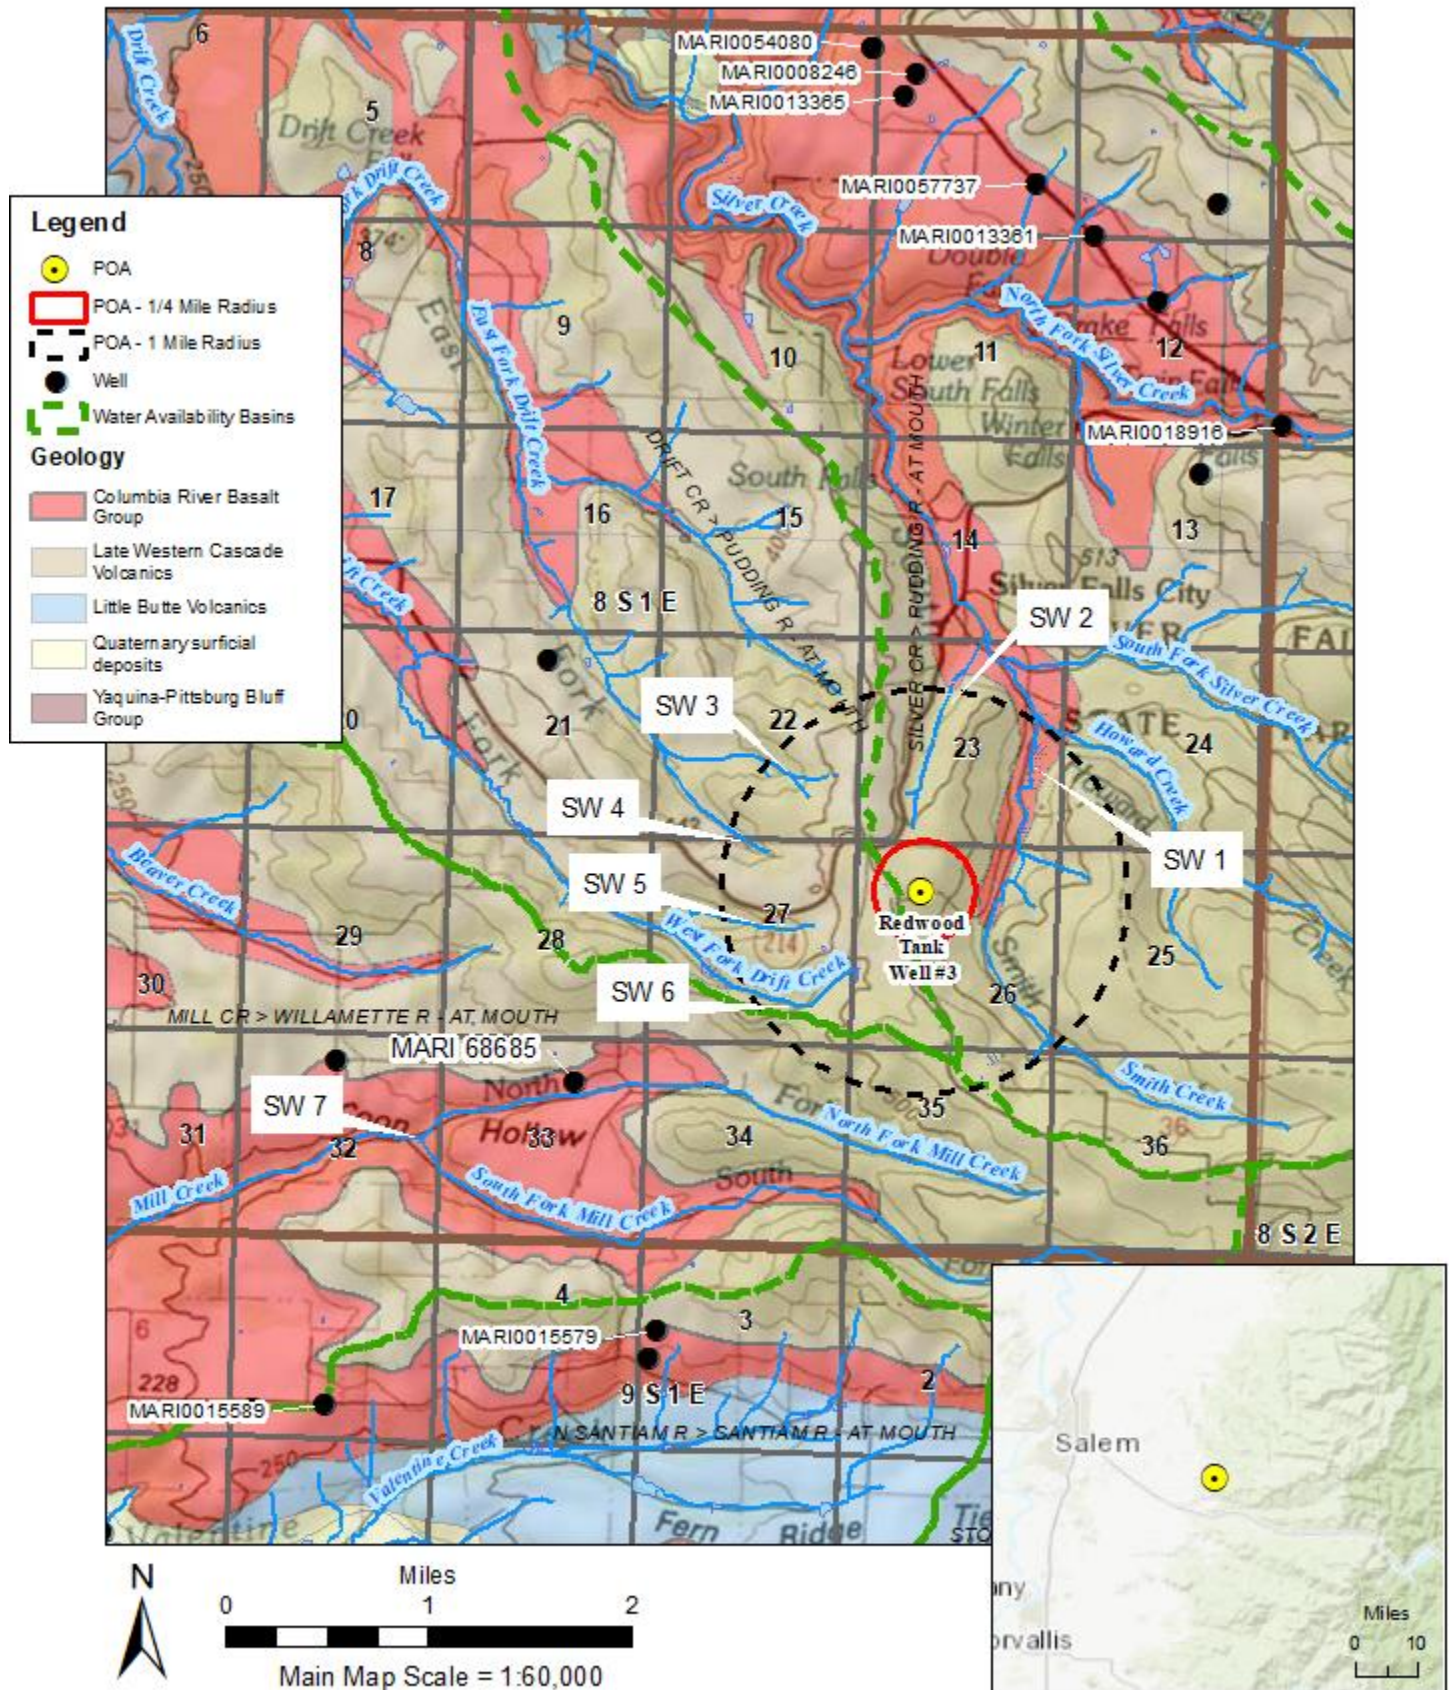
Legend
POA
POA - 1/4 Mile Radius
POA - 1 Mile Radius
Well
Water Availability Basins
Geology
Columbia River Basalt Group
Late Western Cascade Volcanics
Little Butte Volcanics
Quaternary surficial deposits
Yaquina-Pittsburg Bluff Group

6
Drift Creek
5
Drift Creek
MARI0054080
MARI0008246
MARI0013365
Silver Creek
MARI0057737
MARI0013361
Double
8
9
East
East Fork Drift Creek
10
Lower South Falls
11
North Fork Silver Creek
Drake Falls
12
MARI0018916
Winter Falls
DRIFT CR > PUDDING R - AT MOUTH
South Falls
SILVER CR > PUDDING R - AT MOUTH
17
16
15
14
13
Silver Falls City
8 S 1 E
SW 2
South Fork Silver Creek
SW 3
22
23
Howard Creek
24
21
Fork
SW 4
SW 1
SW 5
27
Redwood Tank Well #3
Beaver Creek
29
28
West Fork Drift Creek
25
30
SW 6
26
Smith
MILL CR > WILLAMETTE R - AT MOUTH
MARI 68685
Smith Creek
SW 7
North
Hollow
35
31
32
33
34
North Fork Mill Creek
36
Mill Creek
South
South Fork Mill Creek
8 S 2 E
4
3
MARI0015579
9 S 1 E
2
228
MARI0015589
N SANTIAM R > SANTIAM R - AT MOUTH
Valentine Creek
Fern Ridge
Salem
Miles
0 10
N
Miles
0 1 2
Main Map Scale = 1:60,000